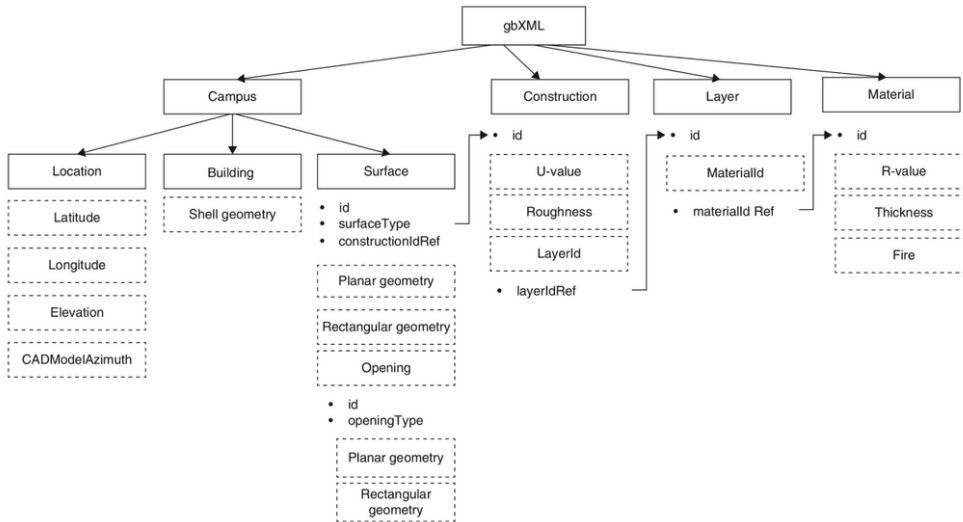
gbXML

Campus

Construction

Layer

Material

Location

Latitude

Longitude

Elevation

CADModelAzimuth

Building

Shell geometry

Surface

- id
- surfaceType
- constructionIdRef

Planar geometry

Rectangular geometry

Opening

- id
- openingType

Planar geometry

Rectangular geometry

- id

U-value

Roughness

LayerId

- layerIdRef

- id

MaterialId

- materialId Ref

- id

R-value

Thickness

Fire